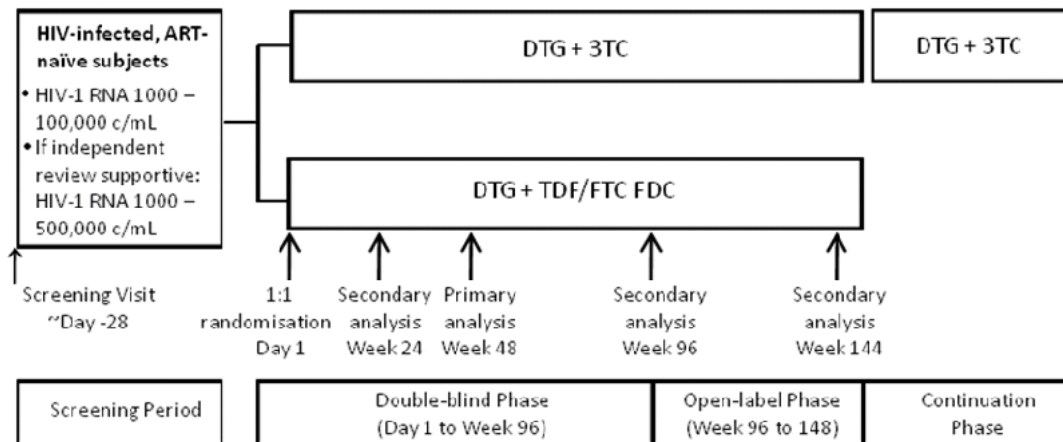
HIV-infected, ART-naïve subjects

• HIV-1 RNA 1000 – 100,000 c/mL
• If independent review supportive: HIV-1 RNA 1000 – 500,000 c/mL

DTG + 3TC

DTG + 3TC

DTG + TDF/FTC FDC

Screening Visit ~Day -28

1:1 randomisation Day 1

Secondary analysis Week 24

Primary analysis Week 48

Secondary analysis Week 96

Secondary analysis Week 144

Screening Period

Double-blind Phase (Day 1 to Week 96)

Open-label Phase (Week 96 to 148)

Continuation Phase